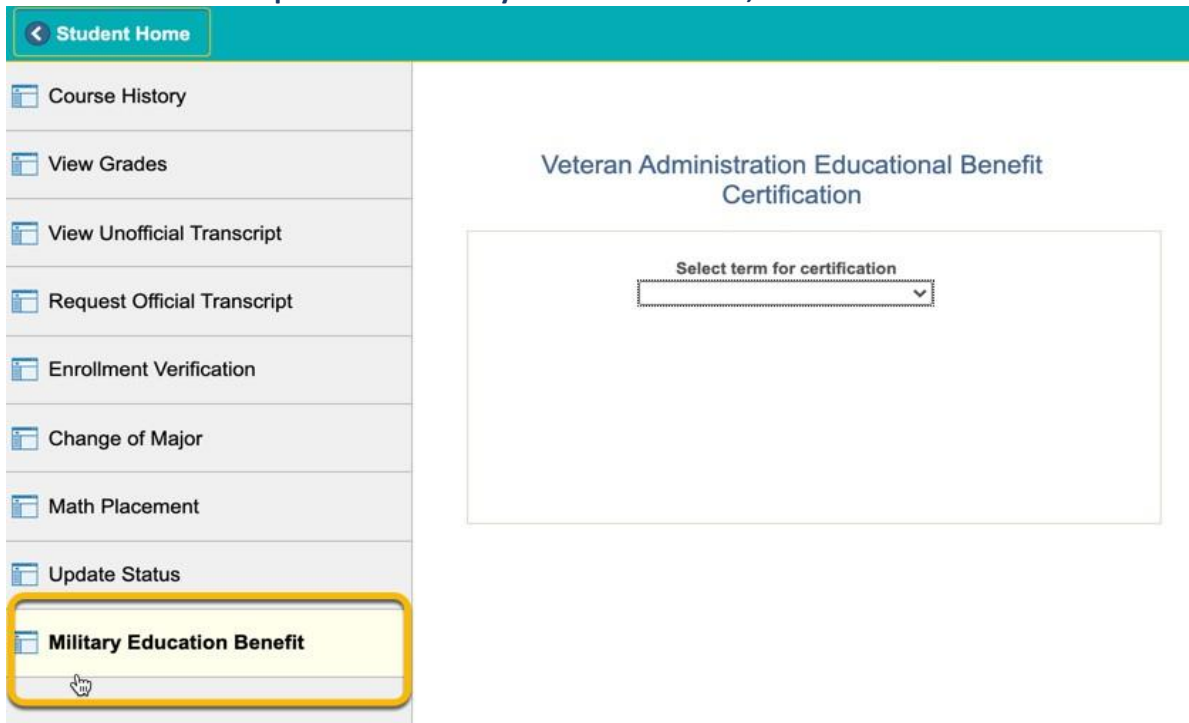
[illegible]

Student Home

Course History

View Grades

View Unofficial Transcript

Request Official Transcript

Enrollment Verification

Change of Major

Math Placement

Update Status

Military Education Benefit

Veteran Administration Educational Benefit Certification

Select term for certification